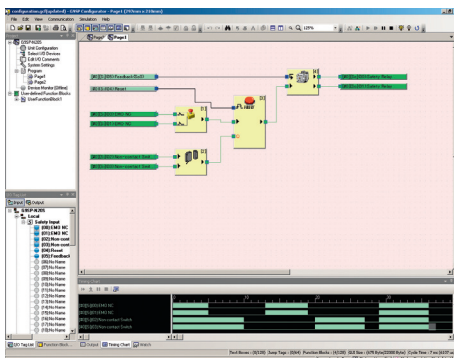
configuration.g9 [Updated] - G9SP Configurator - Page1 [297mm x 210mm]
File Edit View Communication Simulation Help
Page1
G9SP-N20S
Unit Configuration
Select I/O Devices
Edit I/O Comments
System Settings
Program
Page1
Page2
Device Monitor (DIRom)
User-defined Function Blocks
UserFunctionBlock1
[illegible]
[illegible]
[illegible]
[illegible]
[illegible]
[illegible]
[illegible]
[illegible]
G9SP-N20S
Local
Safety Input
(00) EMO NC
(01) EMO NC
(02) Non-cont
(03) Non-cont
(04) Reset
(05) Feedback
(06) No Name
(07) No Name
(08) No Name
(09) No Name
(10) No Name
(11) No Name
(12) No Name
(13) No Name
(14) No Name
(15) No Name
(16) No Name
(17) No Name
(18) No Name
(19) No Name
Input Output
Timing Chart
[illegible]
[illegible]
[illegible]
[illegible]
I/O Tag List Function Blocks Output Timing Chart Watch
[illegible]